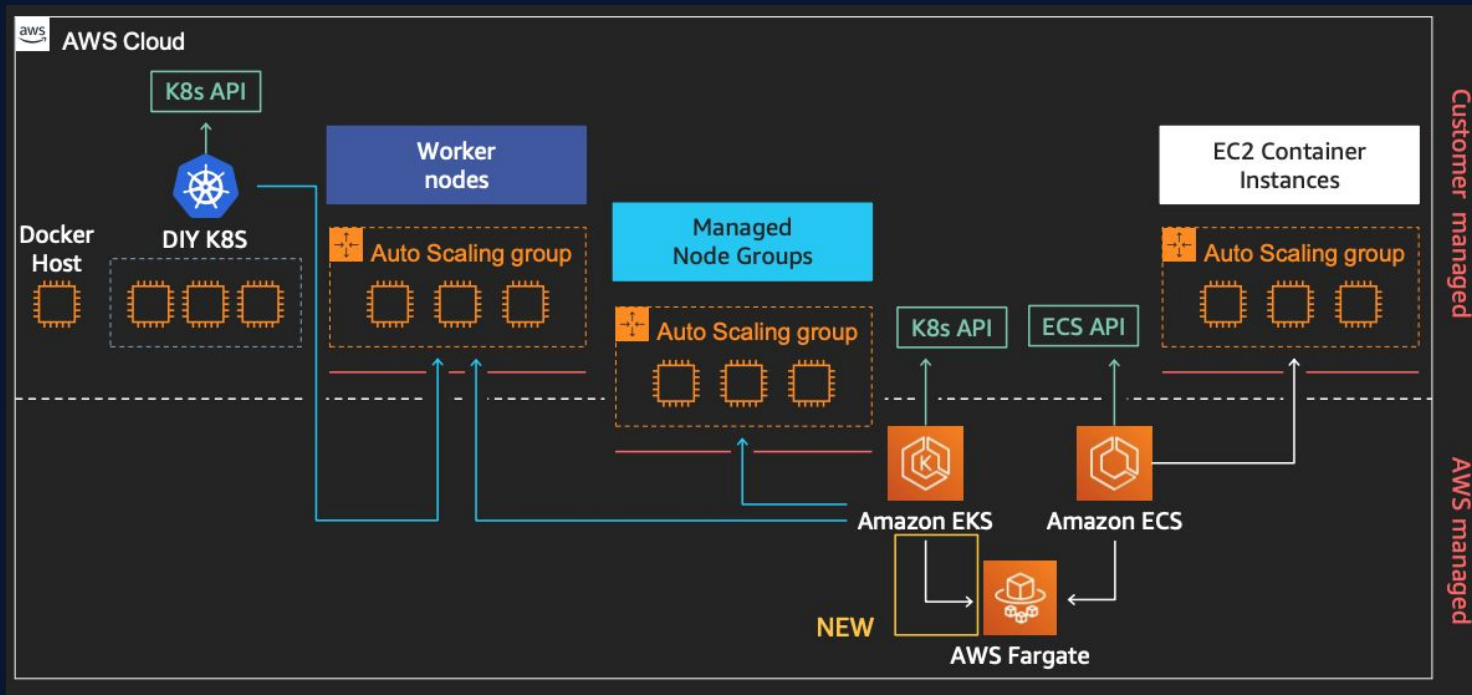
aws AWS Cloud

K8s API

DIY K8S

Docker Host

Worker nodes

Auto Scaling group

Managed Node Groups

Auto Scaling group

K8s API

ECS API

EC2 Container Instances

Auto Scaling group

Customer managed

AWS managed

Amazon EKS

Amazon ECS

NEW

AWS Fargate